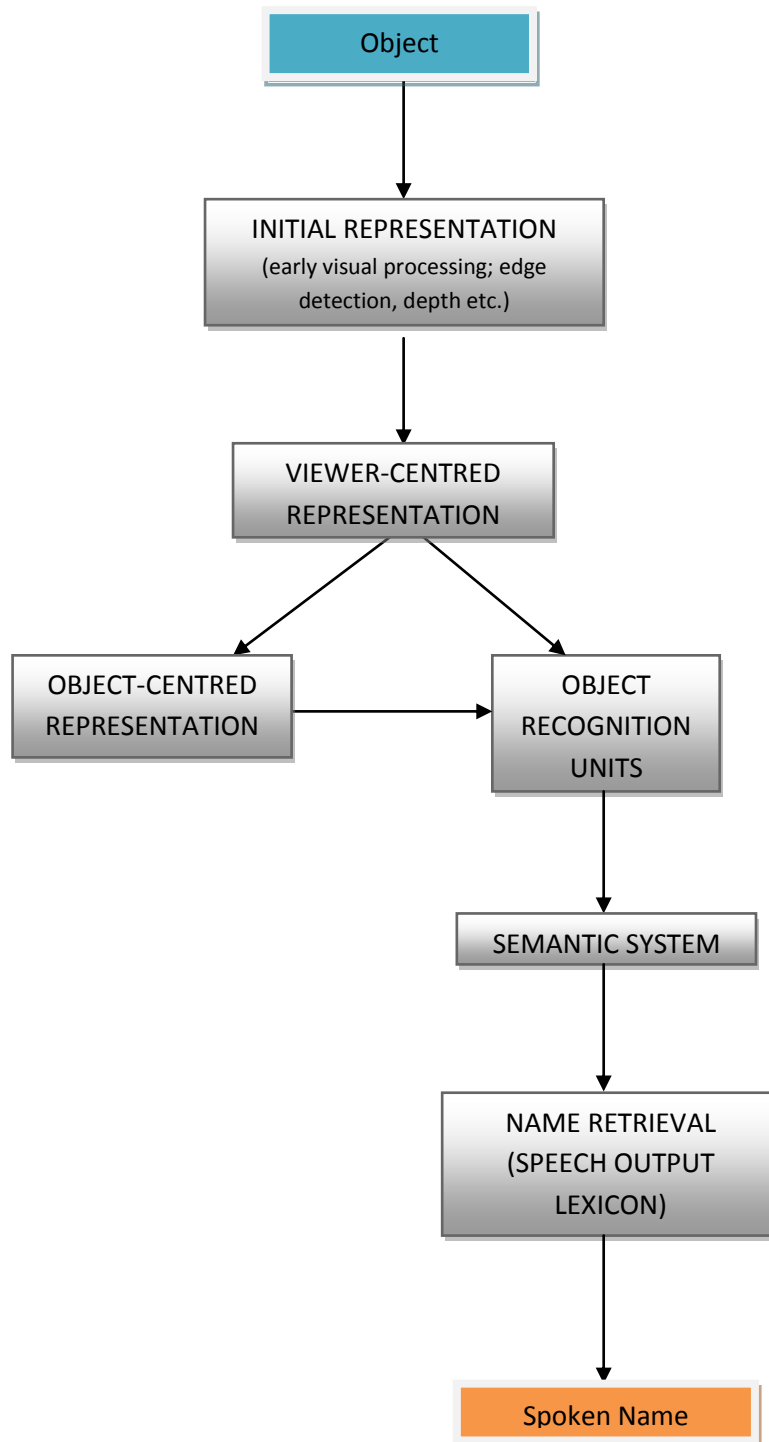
Object

INITIAL REPRESENTATION
(early visual processing; edge detection, depth etc.)

VIEWER-CENTRED REPRESENTATION

OBJECT-CENTRED REPRESENTATION

OBJECT RECOGNITION UNITS

SEMANTIC SYSTEM

NAME RETRIEVAL (SPEECH OUTPUT LEXICON)

Spoken Name